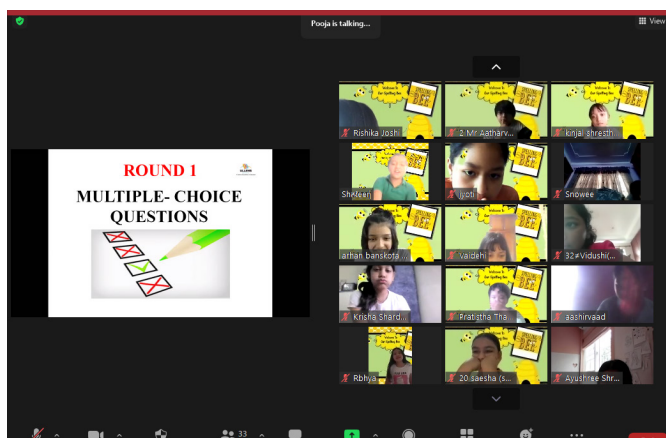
Pooja is talking...

View

ROUND 1

MULTIPLE- CHOICE QUESTIONS

Rishika Joshi

2 Mr Aatharv...

kinjal shresth...

Shefeen

Jyoti

Snowee

arthan banskota...

Vaidehi

32#Vidushi(...

Krisha Shard...

Pratistha Tha...

aashirvaad

Rbhya

20 saesha (s...

Ayushree Shr...

33